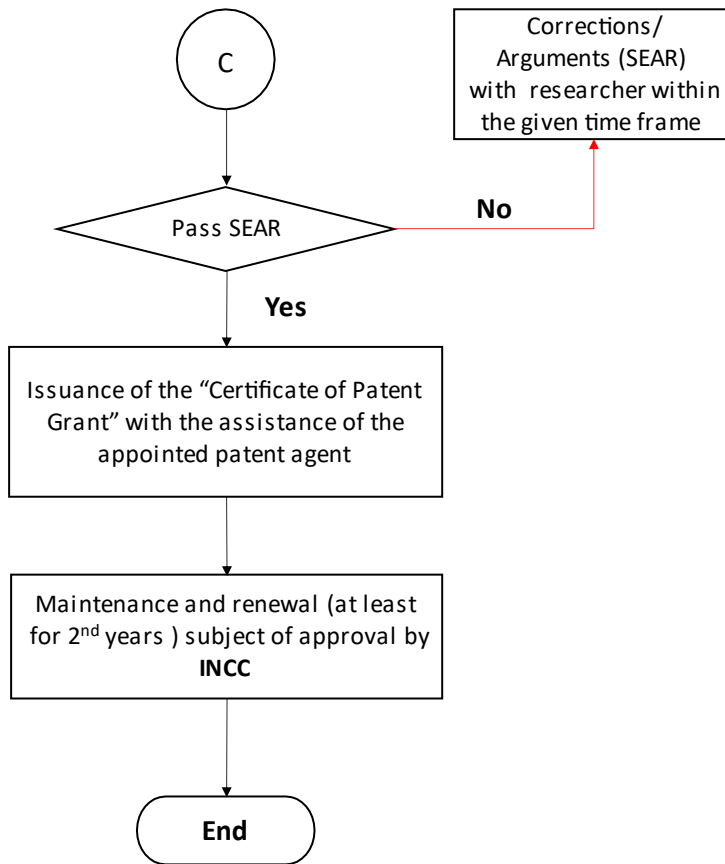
C

Corrections/ Arguments (SEAR) with researcher within the given time frame

Pass SEAR

No

Yes

Issuance of the "Certificate of Patent Grant" with the assistance of the appointed patent agent

Maintenance and renewal (at least for 2$^{nd}$ years ) subject of approval by **INCC**

**End**